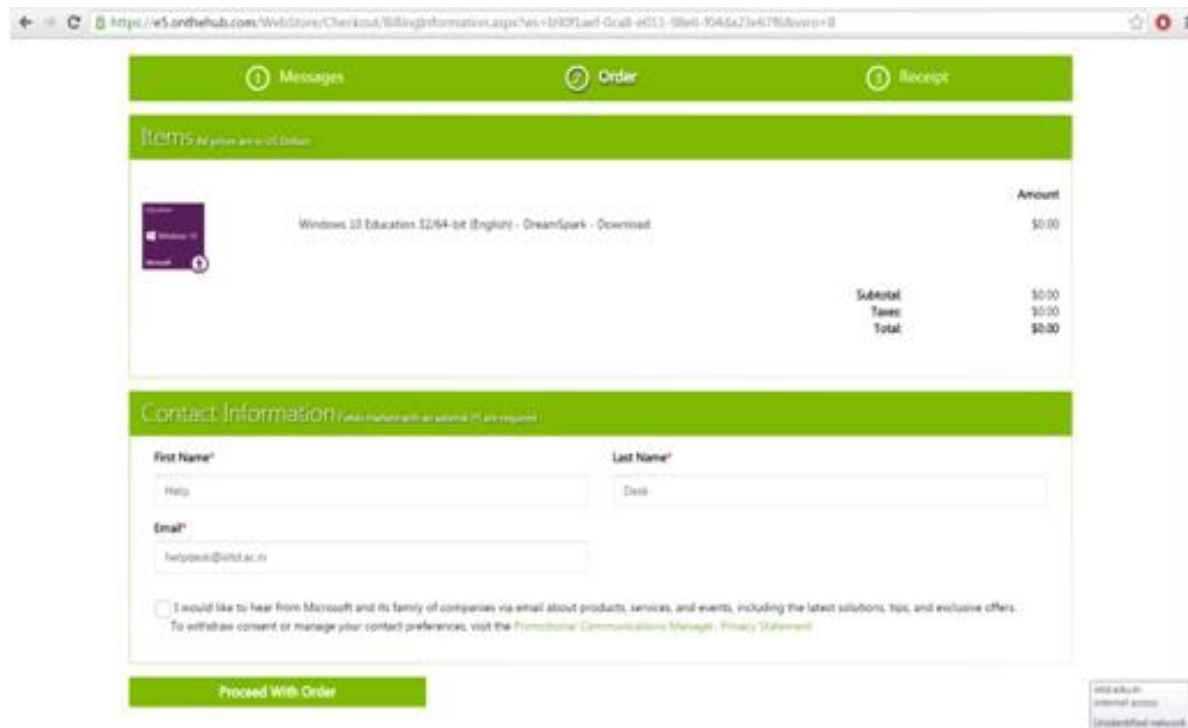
https://e5.onthehub.com/WebStore/Checkout/BillingInformation.aspx?ws=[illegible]

1 Messages
2 Order
3 Receipt

Items All prices are in US Dollars

Amount

Windows 10 Education 32/64-bit (English) - DreamSpark - Download $0.00

Subtotal: $0.00
Taxes: $0.00
Total: $0.00

Contact Information Fields marked with an asterisk (*) are required

First Name*
Help

Last Name*
Desk

Email*
helpdesk@iiitd.ac.in

I would like to hear from Microsoft and its family of companies via email about products, services, and events, including the latest solutions, tips, and exclusive offers. To withdraw consent or manage your contact preferences, visit the Promotional Communications Manager. Privacy Statement

Proceed With Order

iiitd.edu.in
Internet access
Unidentified network